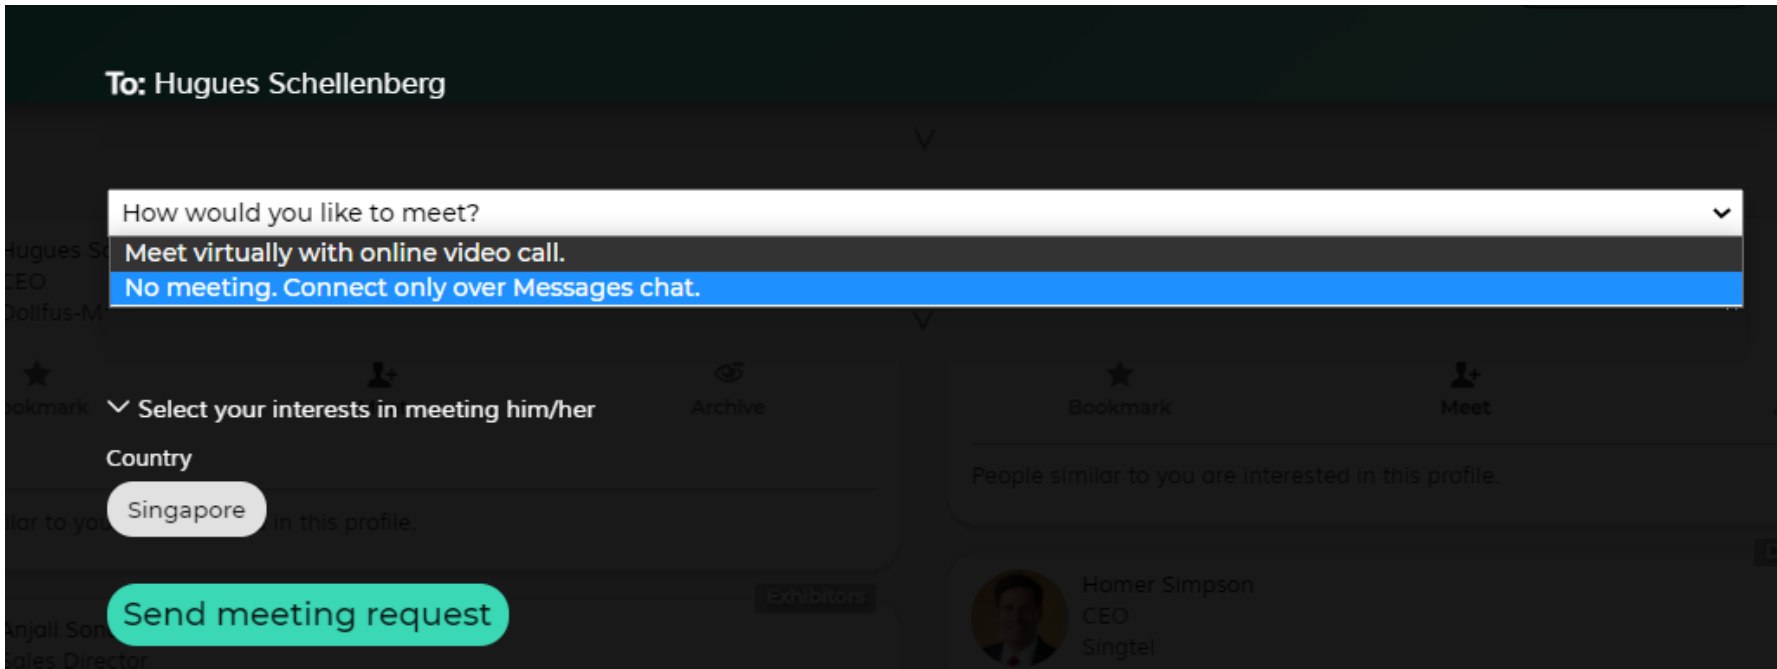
To: Hugues Schellenberg

How would you like to meet?

Meet virtually with online video call.

No meeting. Connect only over Messages chat.

Hugues Sc
CEO
Dollfus-M

okmark

Select your interests in meeting him/her

Archive

Bookmark

Meet

Country

Singapore

People similar to you are interested in this profile.

ilar to you in this profile.

Send meeting request

Exhibitors

Anjali Son
ales Director

Homer Simpson
CEO
Singtel